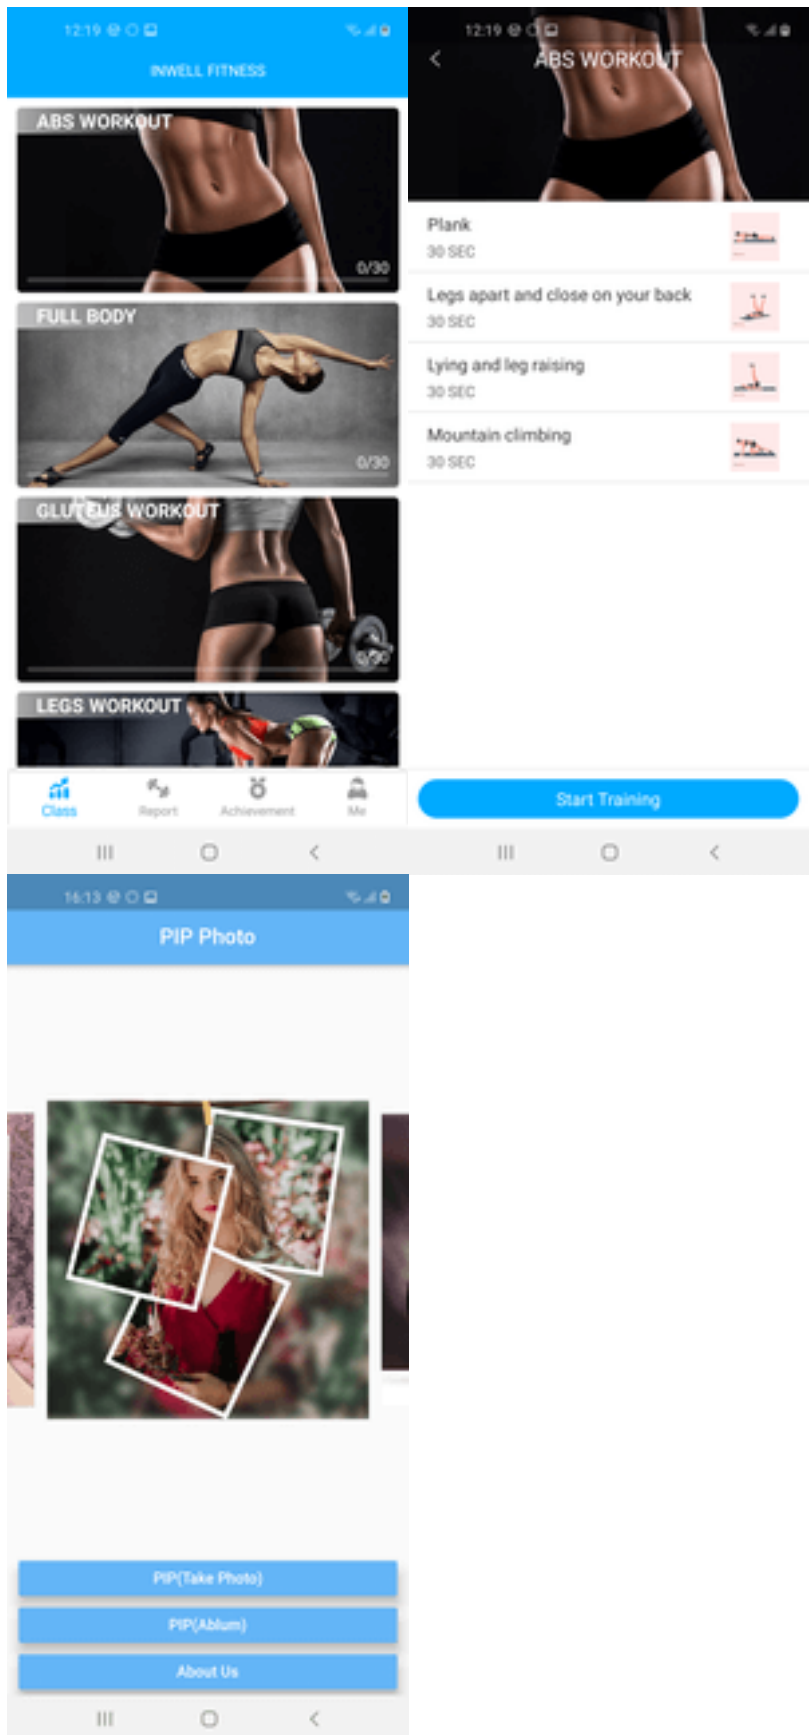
12:19

INWELL FITNESS

ABS WORKOUT

0/30

FULL BODY

0/30

GLUTEUS WORKOUT

0/30

LEGS WORKOUT

Class

Report

Achievement

Me

12:19

ABS WORKOUT

Plank

30 SEC

Legs apart and close on your back

30 SEC

Lying and leg raising

30 SEC

Mountain climbing

30 SEC

Start Training

16:13

PIP Photo

PIP(Take Photo)

PIP(Ablum)

About Us